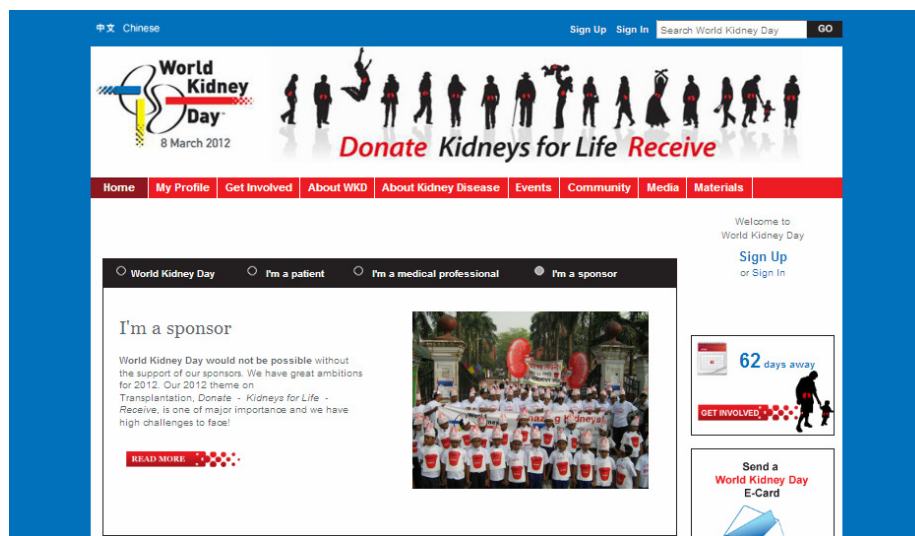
中文 Chinese

Sign Up Sign In Search World Kidney Day GO

World Kidney Day 8 March 2012

Donate Kidneys for Life Receive

Home My Profile Get Involved About WKD About Kidney Disease Events Community Media Materials

Welcome to World Kidney Day

Sign Up or Sign In

World Kidney Day I'm a patient I'm a medical professional I'm a sponsor

I'm a sponsor

World Kidney Day would not be possible without the support of our sponsors. We have great ambitions for 2012. Our 2012 theme on Transplantation, Donate - Kidneys for Life - Receive, is one of major importance and we have high challenges to face!

READ MORE

62 days away

GET INVOLVED

Send a World Kidney Day E-Card